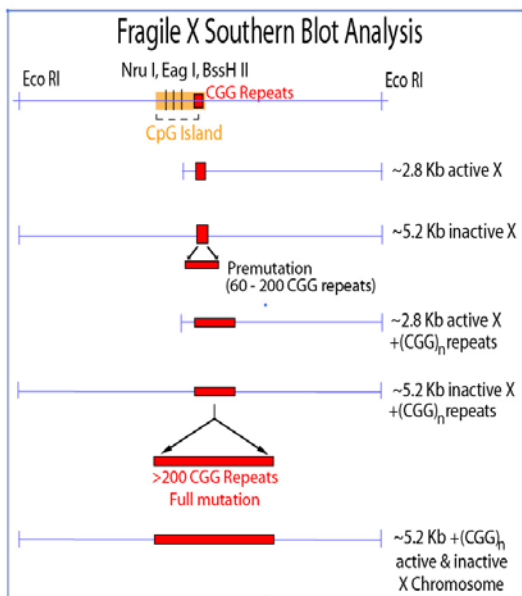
Fragile X Southern Blot Analysis

Eco RI

Nru I, Eag I, BssH II

Eco RI

CGG Repeats

CpG Island

~2.8 Kb active X

~5.2 Kb inactive X

Premutation (60 - 200 CGG repeats)

~2.8 Kb active X +$(CGG)_n$repeats

~5.2 Kb inactive X +$(CGG)_n$repeats

>200 CGG Repeats Full mutation

~5.2 Kb +$(CGG)_n$ active & inactive X Chromosome